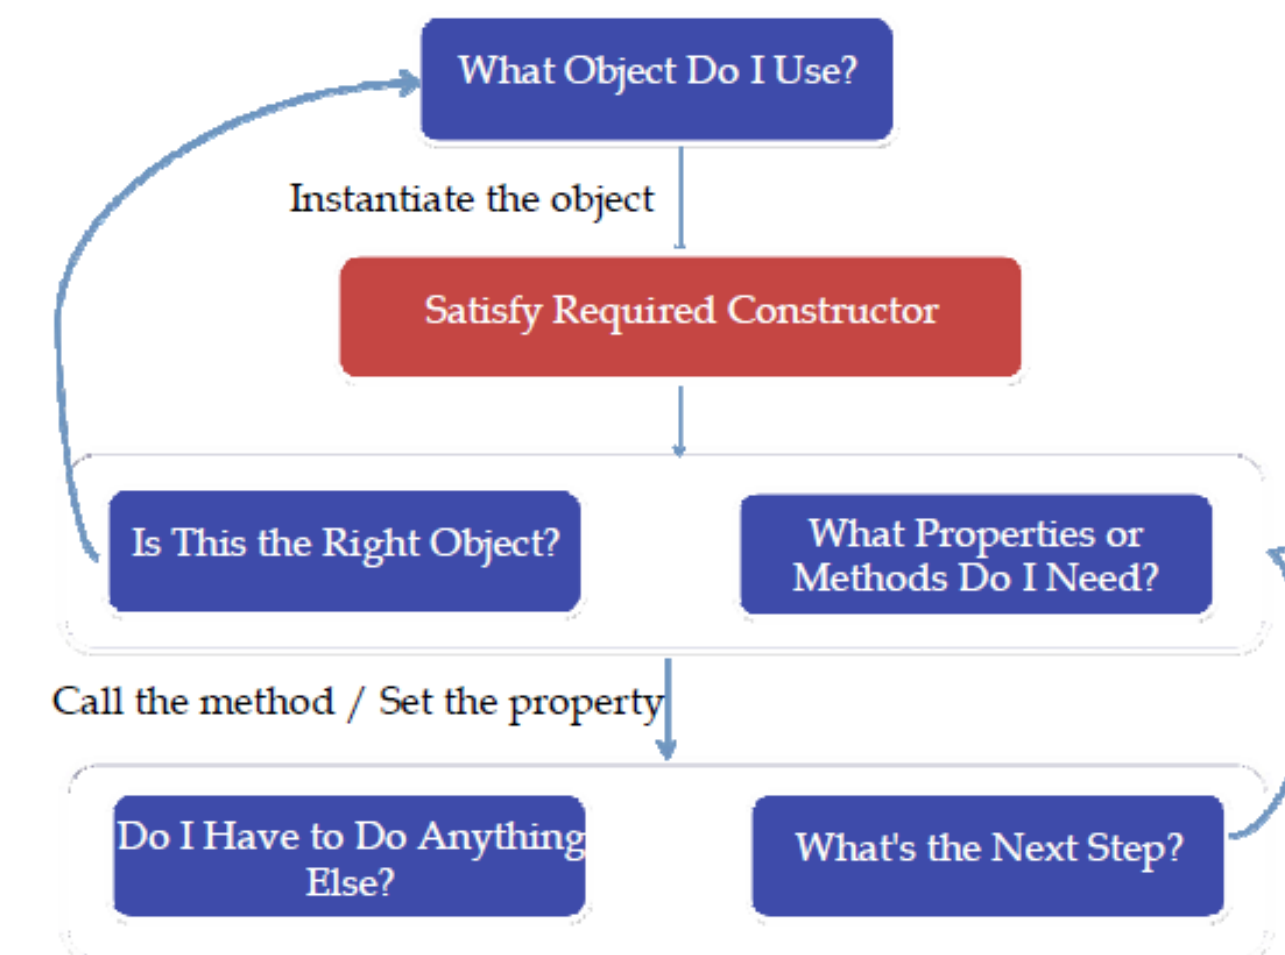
What Object Do I Use?

Instantiate the object

Satisfy Required Constructor

Is This the Right Object?

What Properties or Methods Do I Need?

Call the method / Set the property

Do I Have to Do Anything Else?

What's the Next Step?